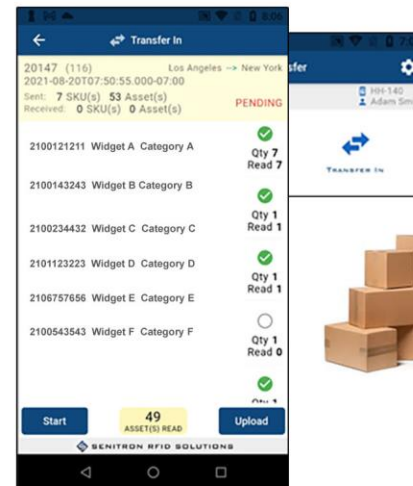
8:06

Transfer In

20147 (116) Los Angeles --> New York
2021-08-20T07:50:55.000-07:00
Sent: 7 SKU(s) 53 Asset(s)
Received: 0 SKU(s) 0 Asset(s)
PENDING

2100121211 Widget A Category A
Qty 7
Read 7

2100143243 Widget B Category B
Qty 1
Read 1

2100234432 Widget C Category C
Qty 1
Read 1

2101123223 Widget D Category D
Qty 1
Read 1

2106757656 Widget E Category E

2100543543 Widget F Category F
Qty 1
Read 0

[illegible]

Start
49
ASSET(S) READ
Upload

SENITRON RFID SOLUTIONS

7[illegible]
sfer
HH-140
Adam Smi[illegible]
TRANSFER IN